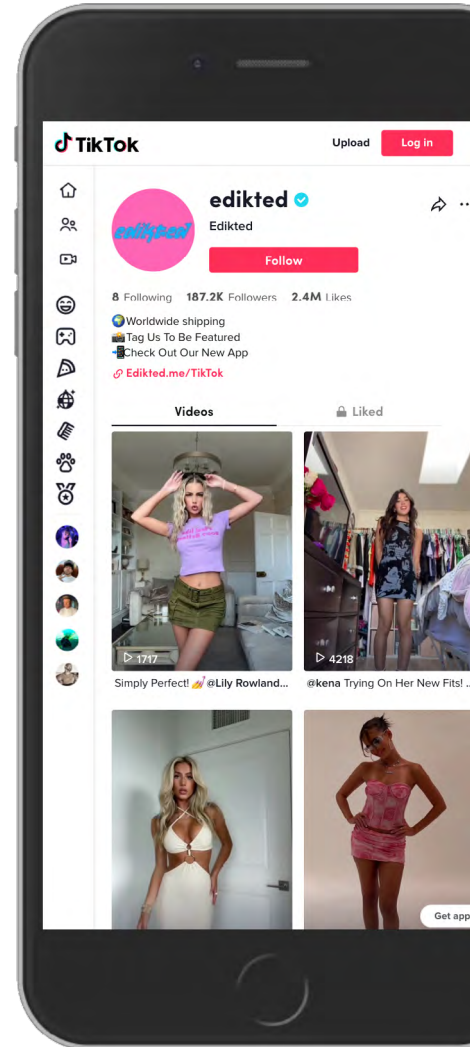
TikTok

Upload

Log in

edikted

Edikted

Follow

8 Following 187.2K Followers 2.4M Likes

🌍Worldwide shipping
📸Tag Us To Be Featured
📲Check Out Our New App

Edikted.me/TikTok

Videos

Liked

1717

Simply Perfect! 💅 @Lily Rowland...

4218

@kena Trying On Her New Fits! ...

Get app